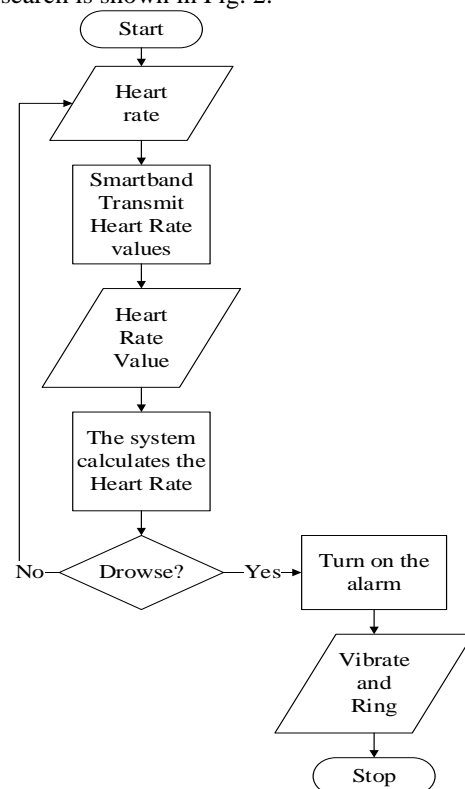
search is shown in Fig. 2.

Start

Heart rate

Smartband Transmit Heart Rate values

Heart Rate Value

The system calculates the Heart Rate

No

Drowse?

Yes

Turn on the alarm

Vibrate and Ring

Stop